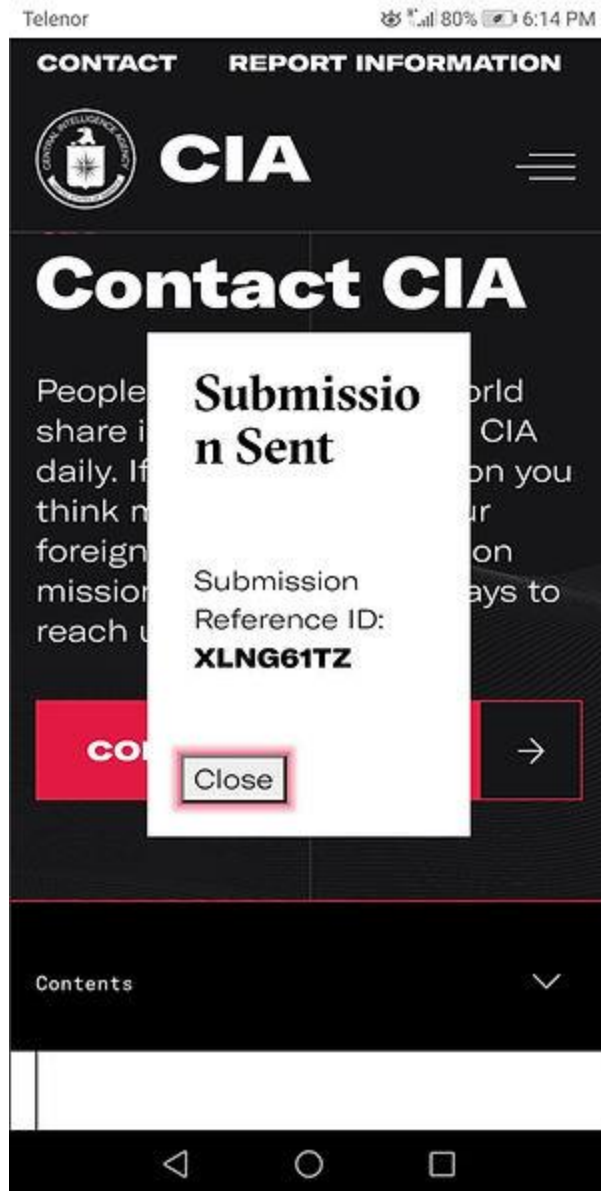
Telenor
80% 6:14 PM

CONTACT REPORT INFORMATION

CENTRAL INTELLIGENCE AGENCY

CIA

Contact CIA

People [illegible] orld share i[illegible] CIA daily. If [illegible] on you think n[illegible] ur foreign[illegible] on missior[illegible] ays to reach u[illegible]

CO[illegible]

Submission Sent

Submission Reference ID: XLNG61TZ

Close

Contents